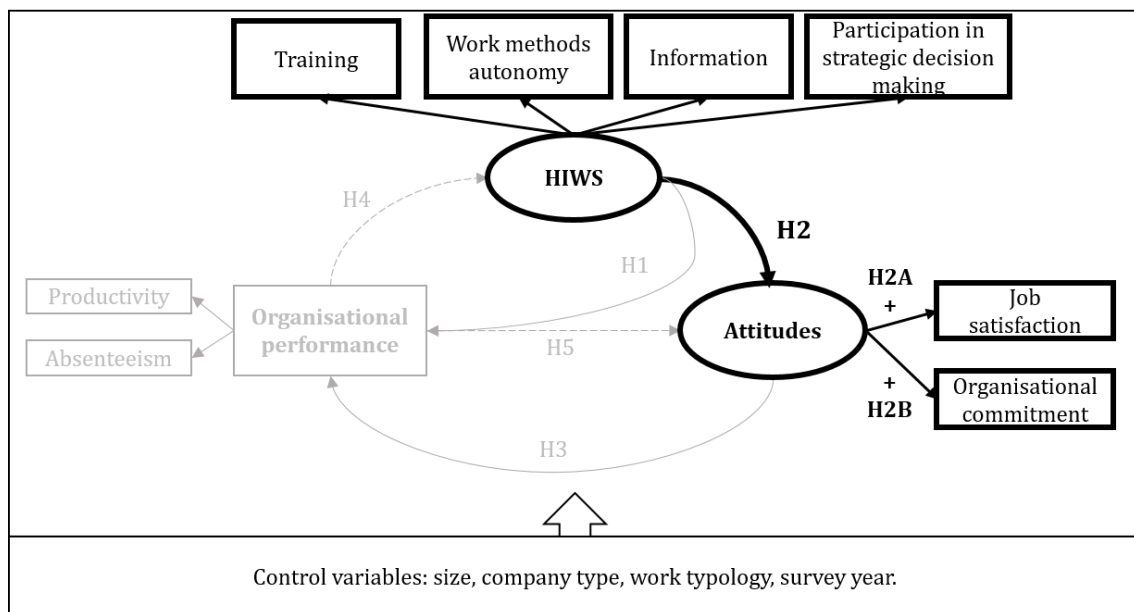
Training

Work methods autonomy

Information

Participation in strategic decision making

HIWS

H4

H2

H1

Productivity

Absenteeism

Organisational performance

H5

Attitudes

H2A
+

Job satisfaction

+
H2B

Organisational commitment

H3

Control variables: size, company type, work typology, survey year.